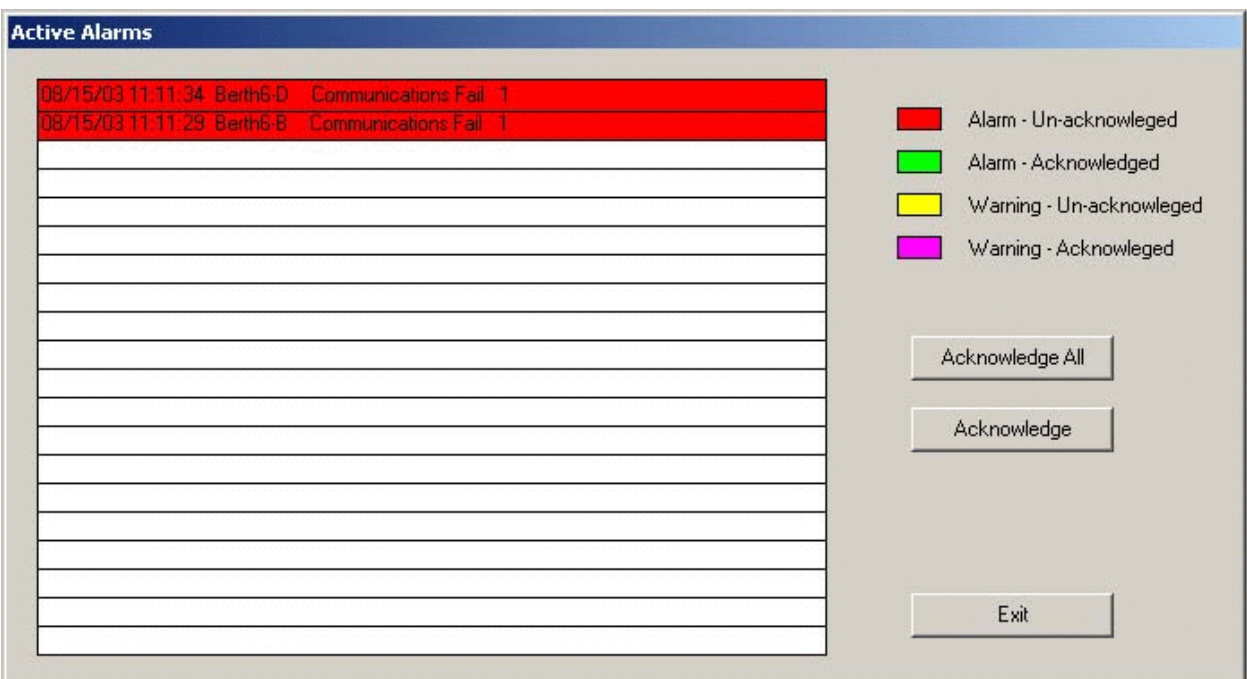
Active Alarms

08/15/03 11:11:34 Berth6-D Communications Fail 1
08/15/03 11:11:29 Berth6-B Communications Fail 1

Alarm - Un-acknowleged
Alarm - Acknowledged
Warning - Un-acknowleged
Warning - Acknowleged

Acknowledge All

Acknowledge

Exit